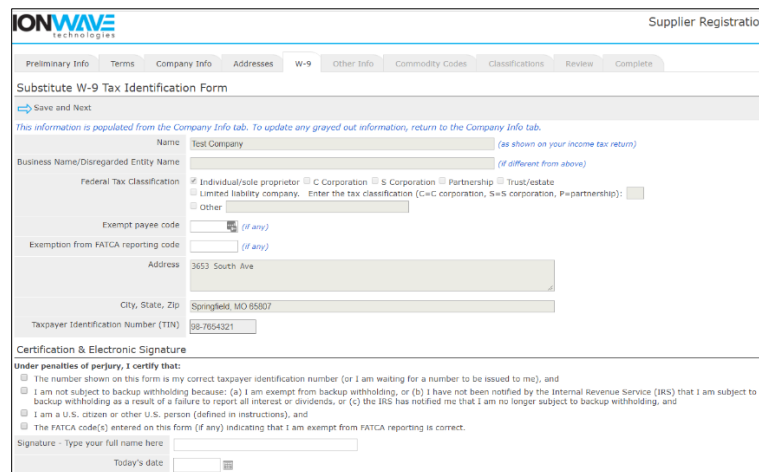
IONWAVE technologies

Supplier Registratio

Preliminary Info | Terms | Company Info | Addresses | W-9 | Other Info | Commodity Codes | Classifications | Review | Complete

Substitute W-9 Tax Identification Form

Save and Next

This information is populated from the Company Info tab. To update any grayed out information, return to the Company Info tab.

Name: Test Company (as shown on your income tax return)

Business Name/Disregarded Entity Name: (if different from above)

Federal Tax Classification: Individual/sole proprietor  C Corporation  S Corporation  Partnership  Trust/estate  Limited liability company. Enter the tax classification (C=C corporation, S=S corporation, P=partnership):  Other

Exempt payee code (if any)

Exemption from FATCA reporting code (if any)

Address: 3653 South Ave

City, State, Zip: Springfield, MO 65807

Taxpayer Identification Number (TIN): 98-7654321

Certification & Electronic Signature

Under penalties of perjury, I certify that:

The number shown on this form is my correct taxpayer identification number (or I am waiting for a number to be issued to me), and

I am not subject to backup withholding because: (a) I am exempt from backup withholding, or (b) I have not been notified by the Internal Revenue Service (IRS) that I am subject to backup withholding as a result of a failure to report all interest or dividends, or (c) the IRS has notified me that I am no longer subject to backup withholding, and

I am a U.S. citizen or other U.S. person (defined in instructions), and

The FATCA code(s) entered on this form (if any) indicating that I am exempt from FATCA reporting is correct.

Signature - Type your full name here

Today's date